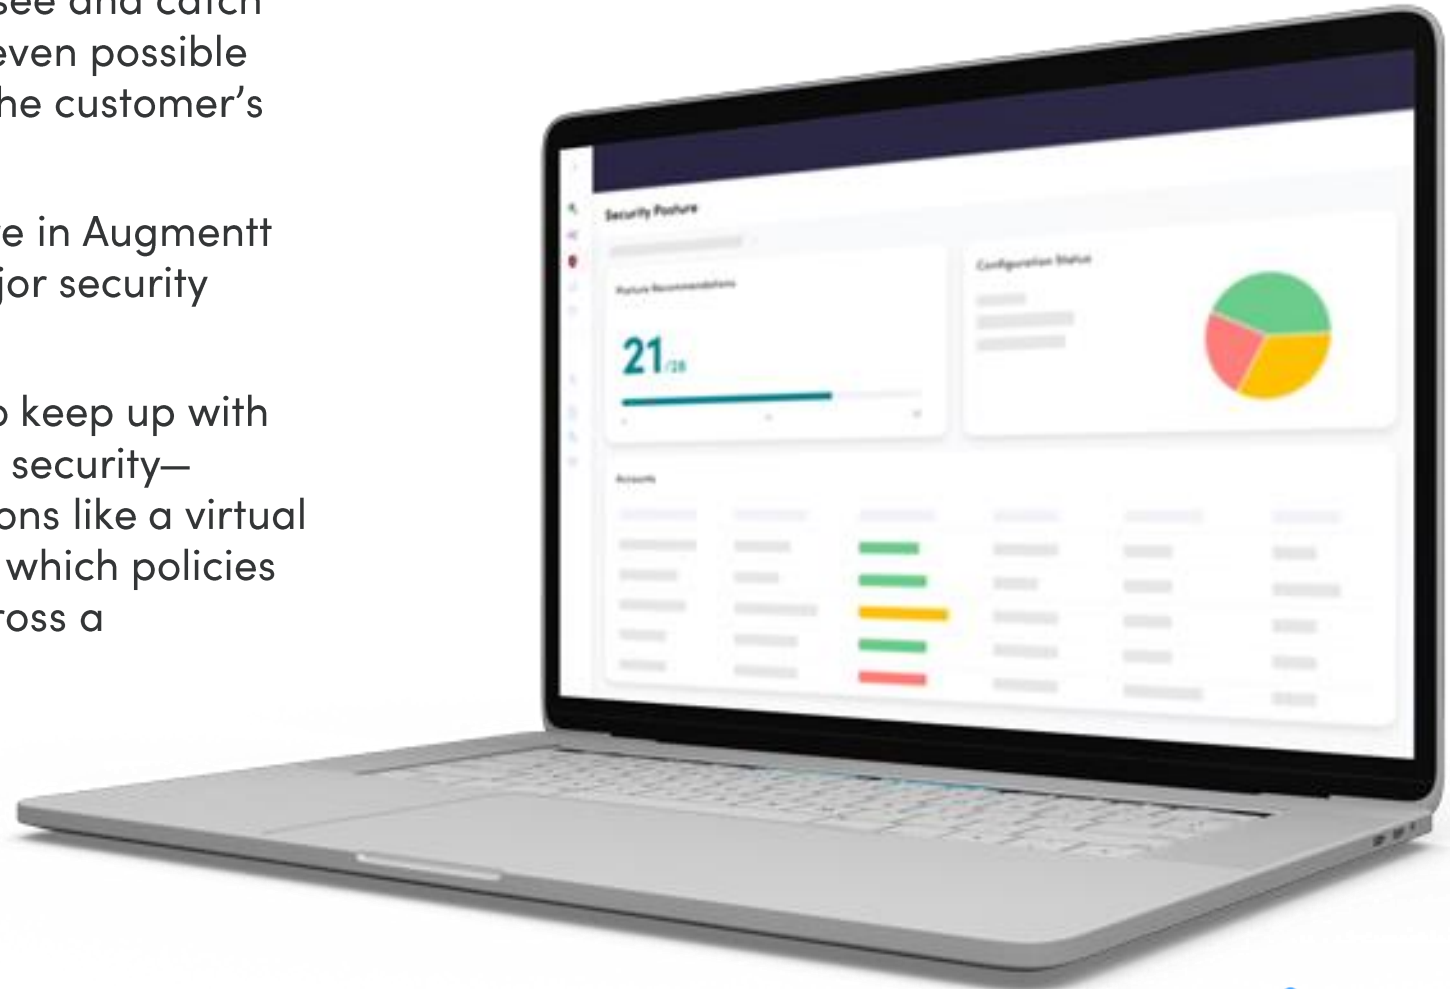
see and catch
even possible
he customer's

e in Augmentt
jor security

keep up with
security—
ons like a virtual
which policies
ross a

Security Posture

Posture Recommendations

21/28

Configuration Status

Accounts